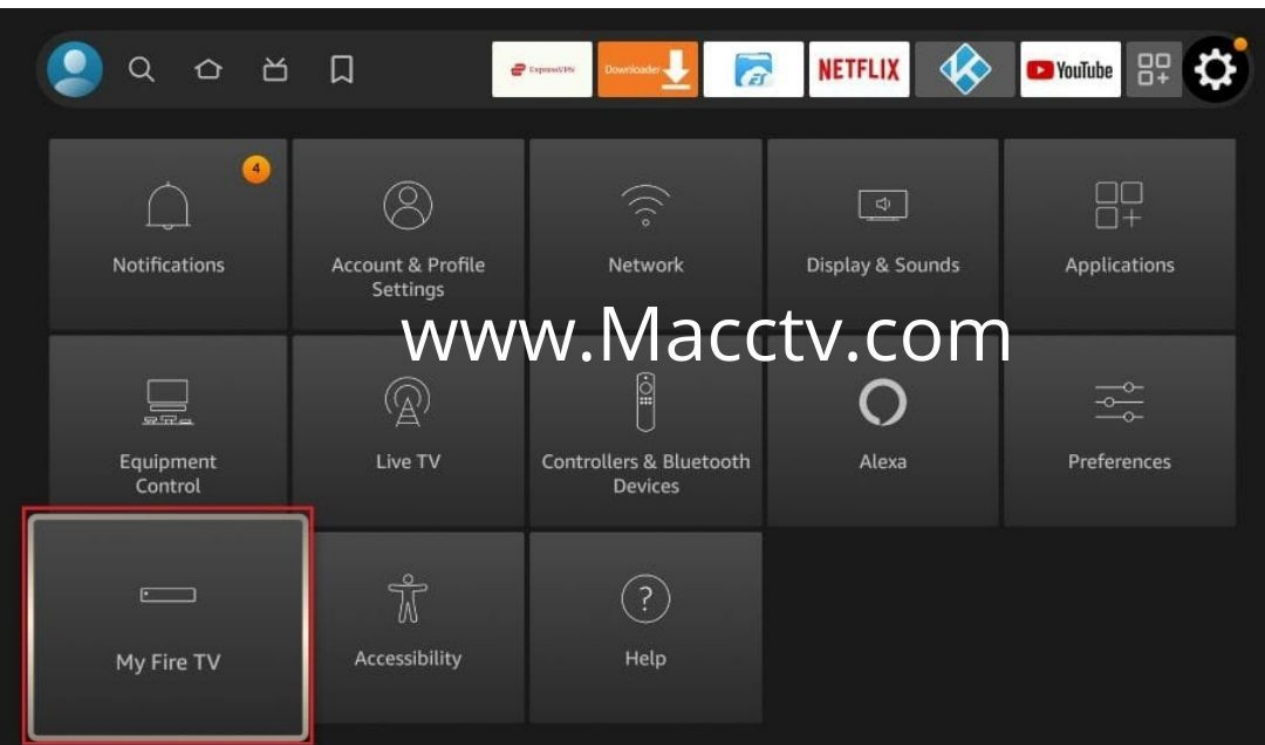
ExpressVPN Downloader NETFLIX YouTube

4

Notifications

Account & Profile Settings

Network

Display & Sounds

Applications

www.Macctv.com

Equipment Control

Live TV

Controllers & Bluetooth Devices

Alexa

Preferences

My Fire TV

Accessibility

Help